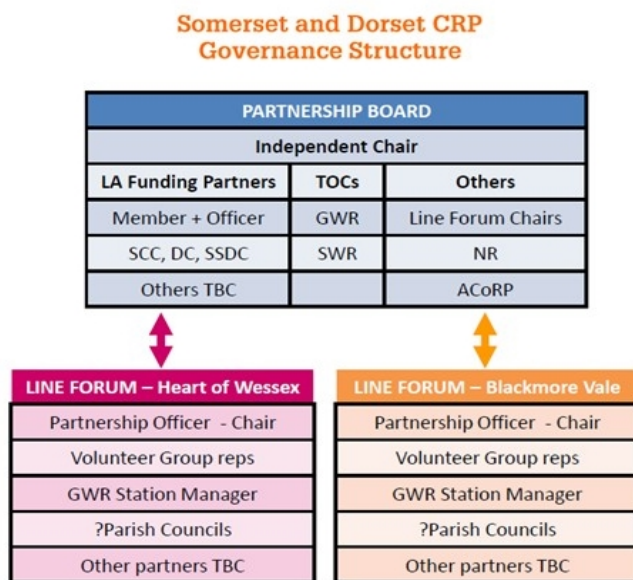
Somerset and Dorset CRP
Governance Structure

| PARTNERSHIP BOARD | | |
|---|---|---|
| Independent Chair | | |
| LA Funding Partners | TOCs | Others |
| Member + Officer | GWR | Line Forum Chairs |
| SCC, DC, SSDC | SWR | NR |
| Others TBC | | ACoRP |

| LINE FORUM – Heart of Wessex |
|---|
| Partnership Officer - Chair |
| Volunteer Group reps |
| GWR Station Manager |
| ?Parish Councils |
| Other partners TBC |

| LINE FORUM – Blackmore Vale |
|---|
| Partnership Officer - Chair |
| Volunteer Group reps |
| GWR Station Manager |
| ?Parish Councils |
| Other partners TBC |